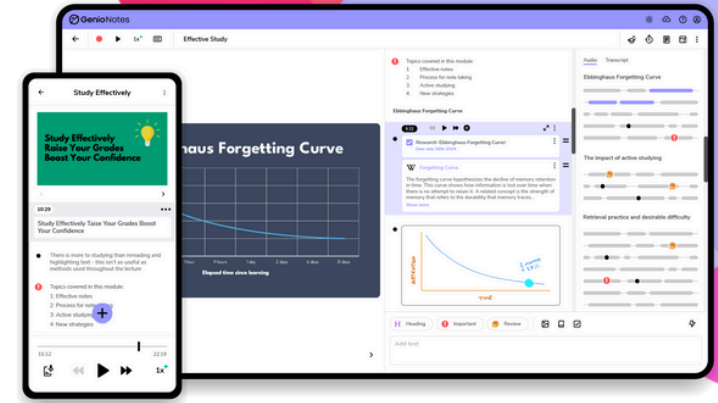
GenioNotes

1x

Effective Study

Topics covered in this module:
1: Effective notes
2: Process for note taking
3: Active studying
4: New strategies

Ebbinghaus Forgetting Curve

Audio Transcript

Ebbinghaus Forgetting Curve

haus Forgetting Curve

7 hour 9 hours 1 day 2 days 6 days 31 days

Elapsed time since learning

Research: Ebbinghaus Forgetting Curve

Forgetting Curve

The forgetting curve hypothesizes the decline of memory retention in time. This curve shows how information is lost over time when there is no attempt to retain it. A related concept is the strength of memory that refers to the durability that memory traces...

Show more

The impact of active studying

Retrieval practice and desirable difficulty

Heading Important Review

Add text

Study Effectively

Study Effectively Raise Your Grades Boost Your Confidence

10:29

Study Effectively Taise Your Grades Boost Your Confidence

There is more to studying than rereading and highlighting text - this isn't as useful as methods used throughout the lecture

Topics covered in this module:
1: Effective notes
2: Process for note taking
3: Active studying
4: New strategies

10:12 22:19

1x